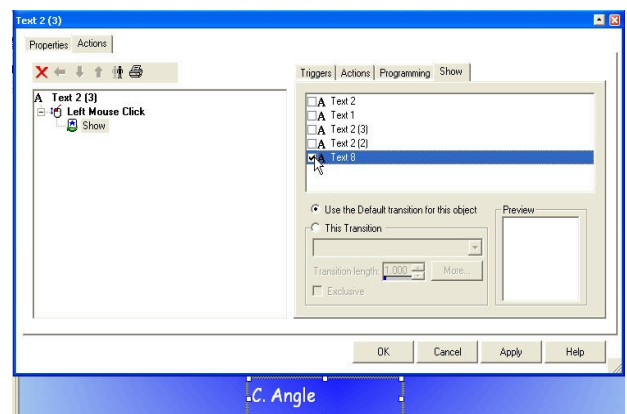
Text 2 (3)

Properties Actions

A Text 2 (3)
Left Mouse Click
Show

Triggers Actions Programming Show

A Text 2
A Text 1
A Text 2 (3)
A Text 2 (2)
A Text 8

Use the Default transition for this object
This Transition
Transition length: 1.000
More...
Exclusive

Preview

OK Cancel Apply Help

C. Angle